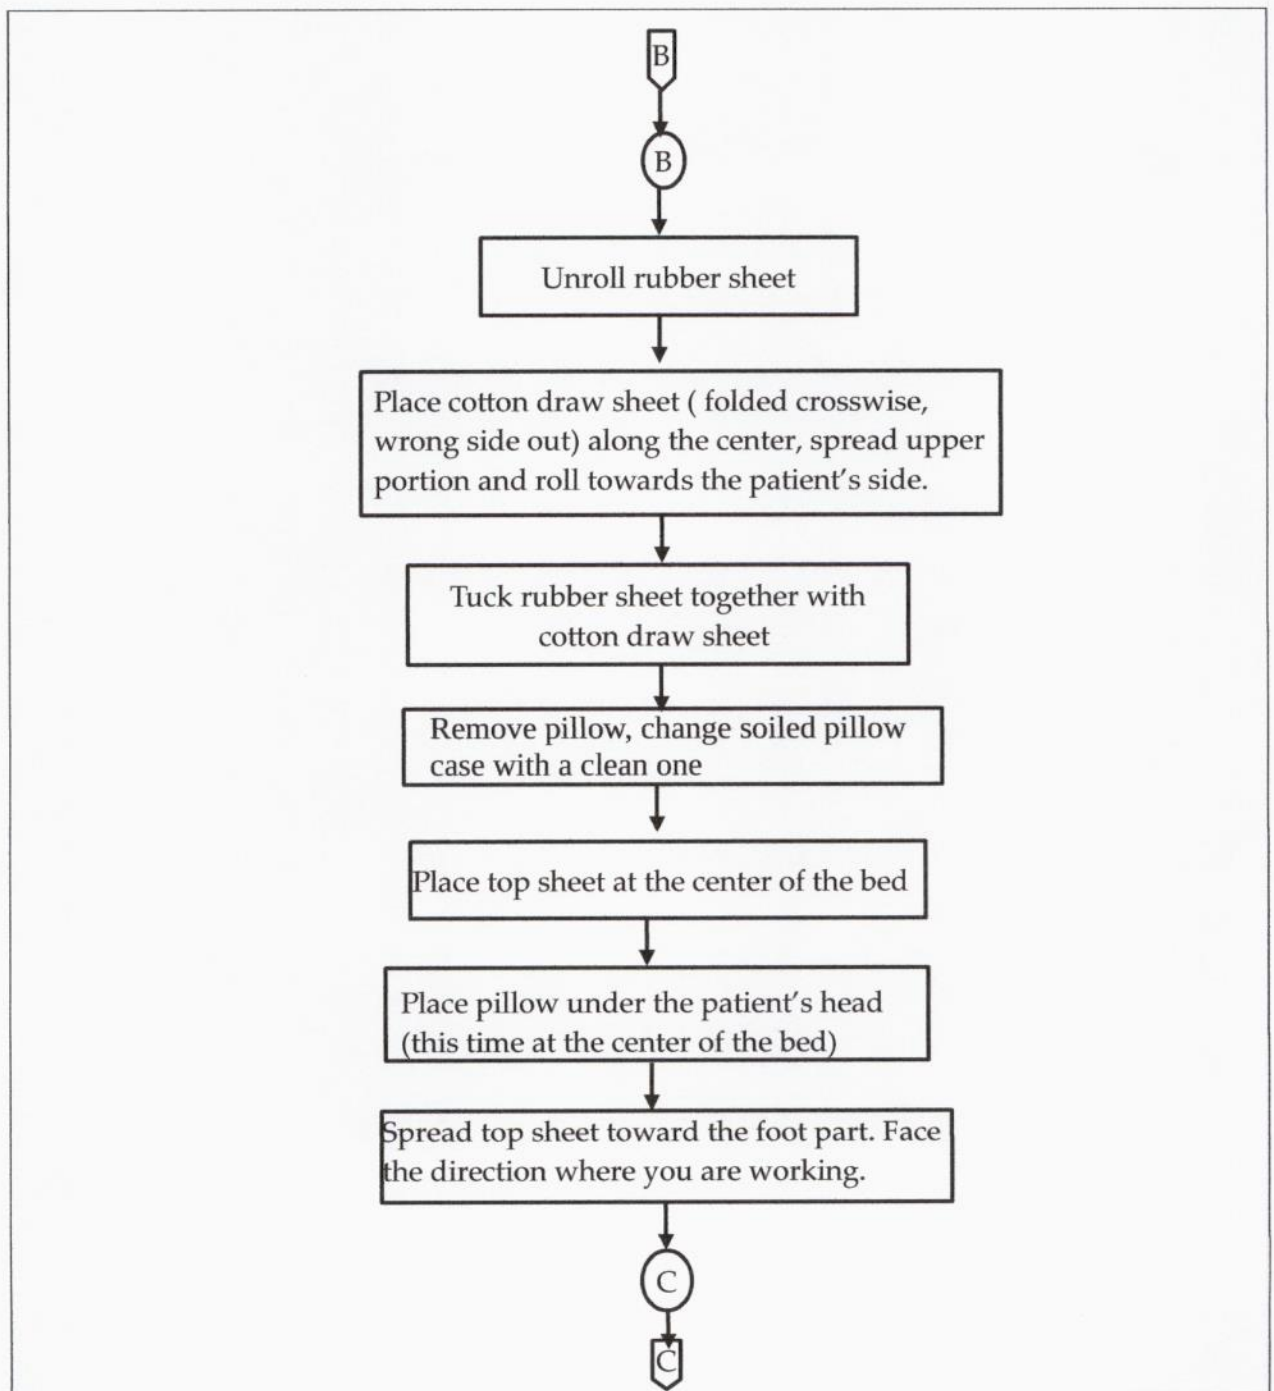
B

B

Unroll rubber sheet

Place cotton draw sheet ( folded crosswise, wrong side out) along the center, spread upper portion and roll towards the patient's side.

Tuck rubber sheet together with cotton draw sheet

Remove pillow, change soiled pillow case with a clean one

Place top sheet at the center of the bed

Place pillow under the patient's head (this time at the center of the bed)

Spread top sheet toward the foot part. Face the direction where you are working.

C

C